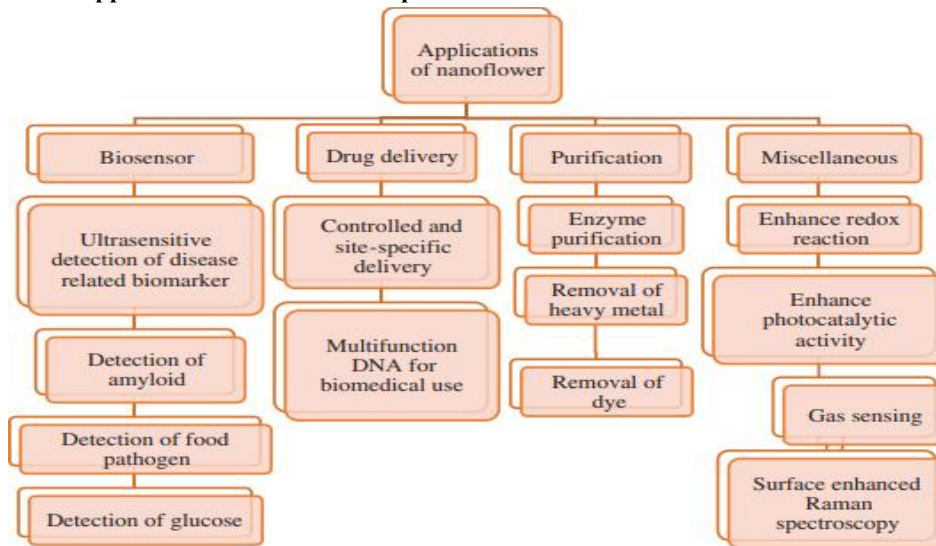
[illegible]

Applications of nanoflower

Biosensor

Ultrasensitive detection of disease related biomarker

Detection of amyloid

Detection of food pathogen

Detection of glucose

Drug delivery

Controlled and site-specific delivery

Multifunction DNA for biomedical use

Purification

Enzyme purification

Removal of heavy metal

Removal of dye

Miscellaneous

Enhance redox reaction

Enhance photocatalytic activity

Gas sensing

Surface enhanced Raman spectroscopy